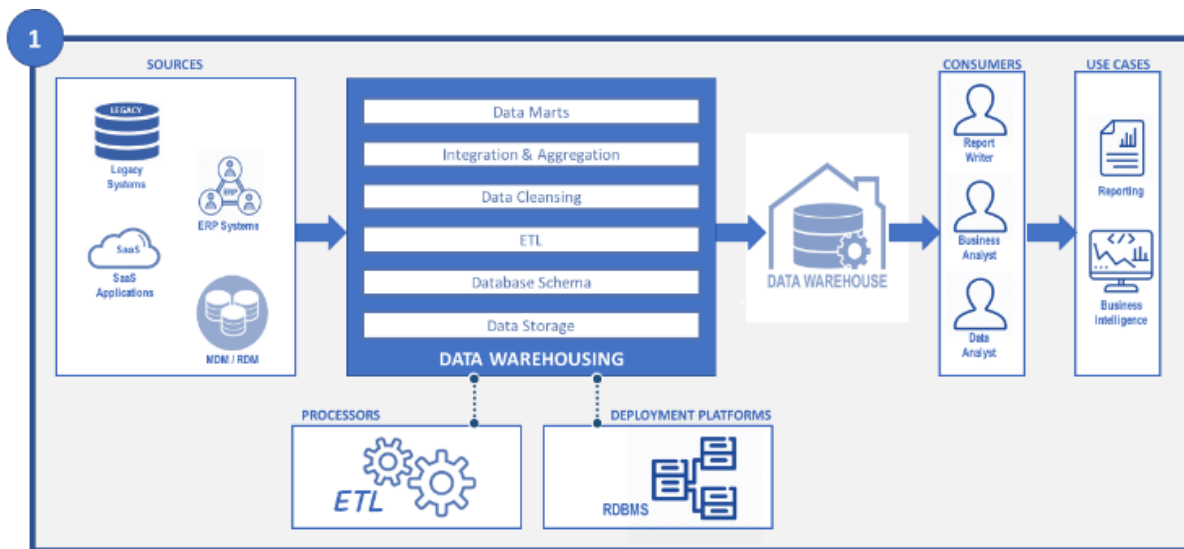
1

SOURCES

LEGACY

Legacy Systems

ERP

ERP Systems

SaaS

SaaS Applications

MDM / RDM

Data Marts

Integration & Aggregation

Data Cleansing

ETL

Database Schema

Data Storage

DATA WAREHOUSING

DATA WAREHOUSE

CONSUMERS

Report Writer

Business Analyst

Data Analyst

USE CASES

Reporting

Business Intelligence

PROCESSORS

ETL

DEPLOYMENT PLATFORMS

RDBMS